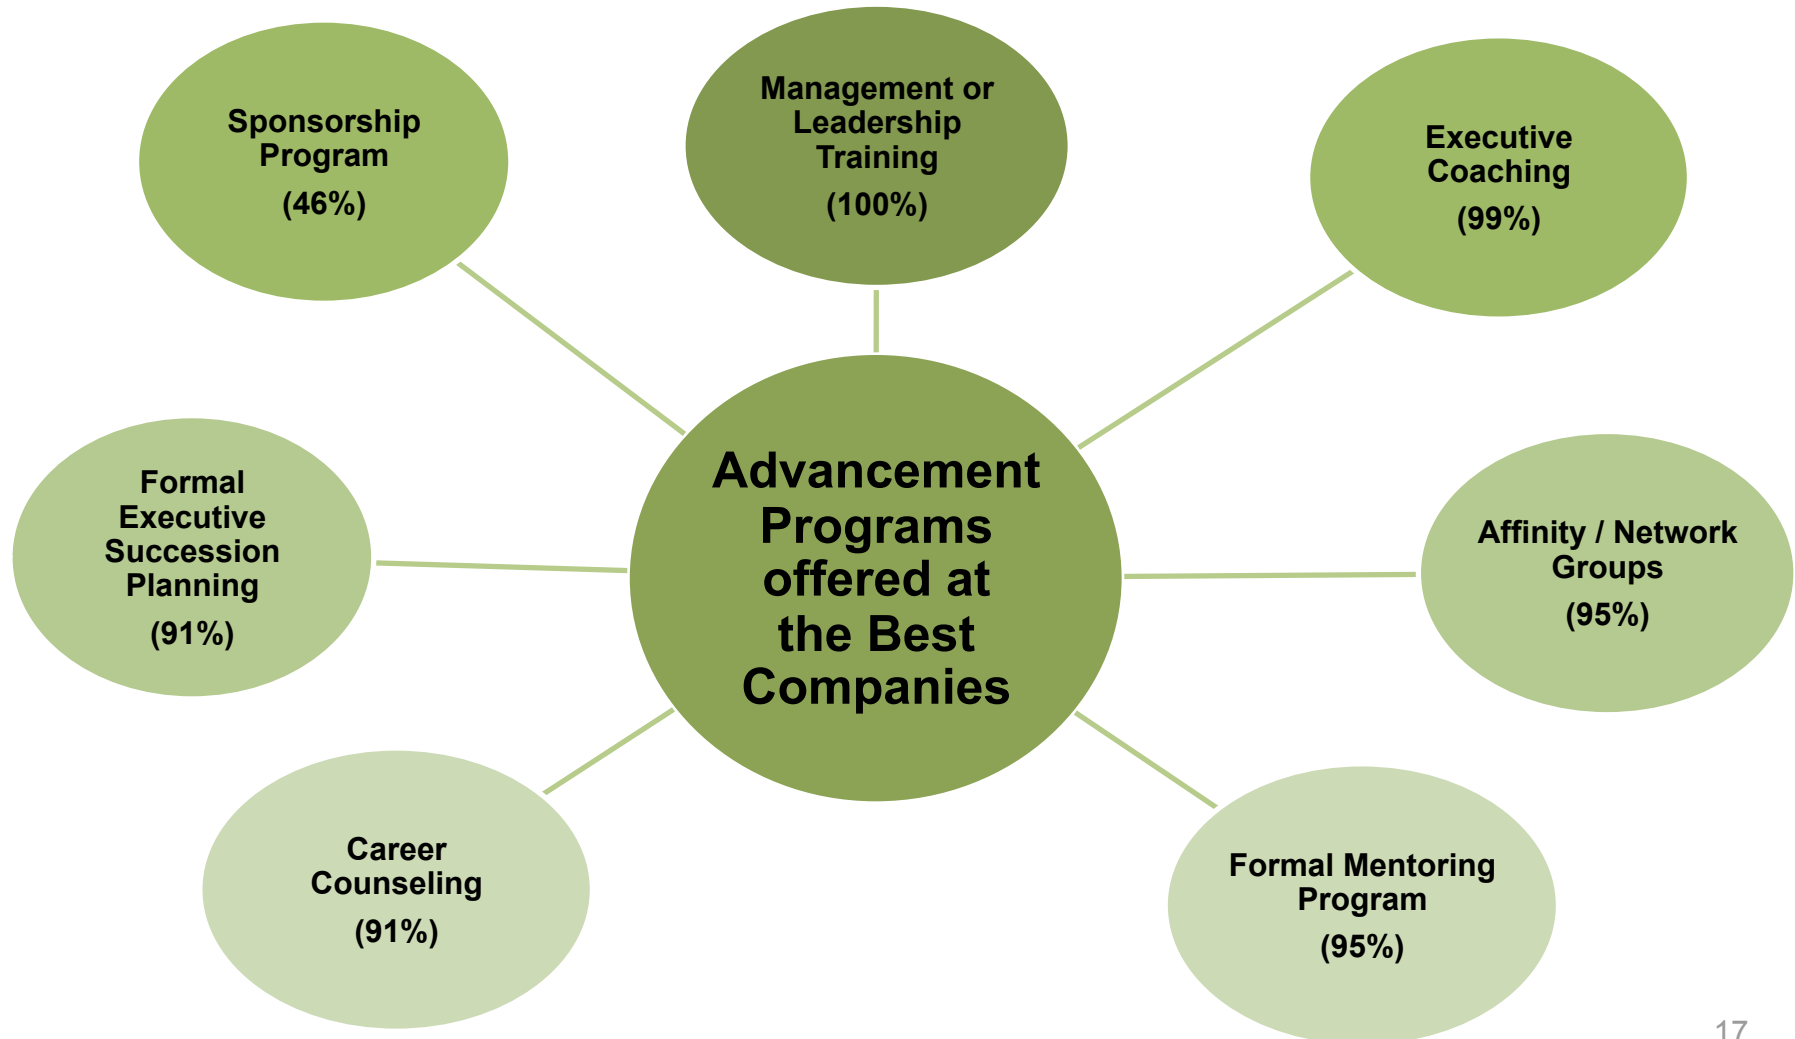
Sponsorship Program
(46%)

Management or Leadership Training
(100%)

Executive Coaching
(99%)

Formal Executive Succession Planning
(91%)

Advancement Programs offered at the Best Companies

Affinity / Network Groups
(95%)

Career Counseling
(91%)

Formal Mentoring Program
(95%)

17